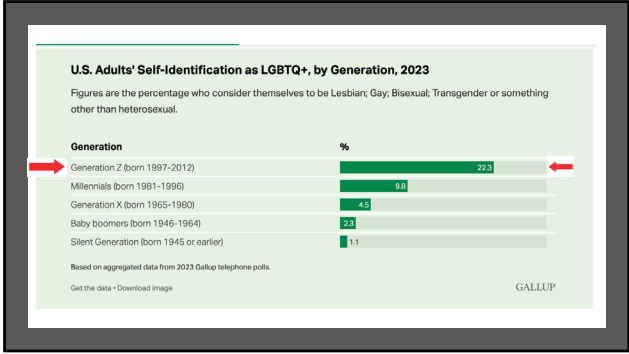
U.S. Adults' Self-Identification as LGBTQ+, by Generation, 2023

Figures are the percentage who consider themselves to be Lesbian; Gay; Bisexual; Transgender or something other than heterosexual.

| Generation | % |
|---|---|
| Generation Z (born 1997-2012) | 22.3 |
| Millennials (born 1981-1996) | 9.8 |
| Generation X (born 1965-1980) | 4.5 |
| Baby boomers (born 1946-1964) | 2.3 |
| Silent Generation (born 1945 or earlier) | 1.1 |

Based on aggregated data from 2023 Gallup telephone polls.

Get the data • Download image

GALLUP